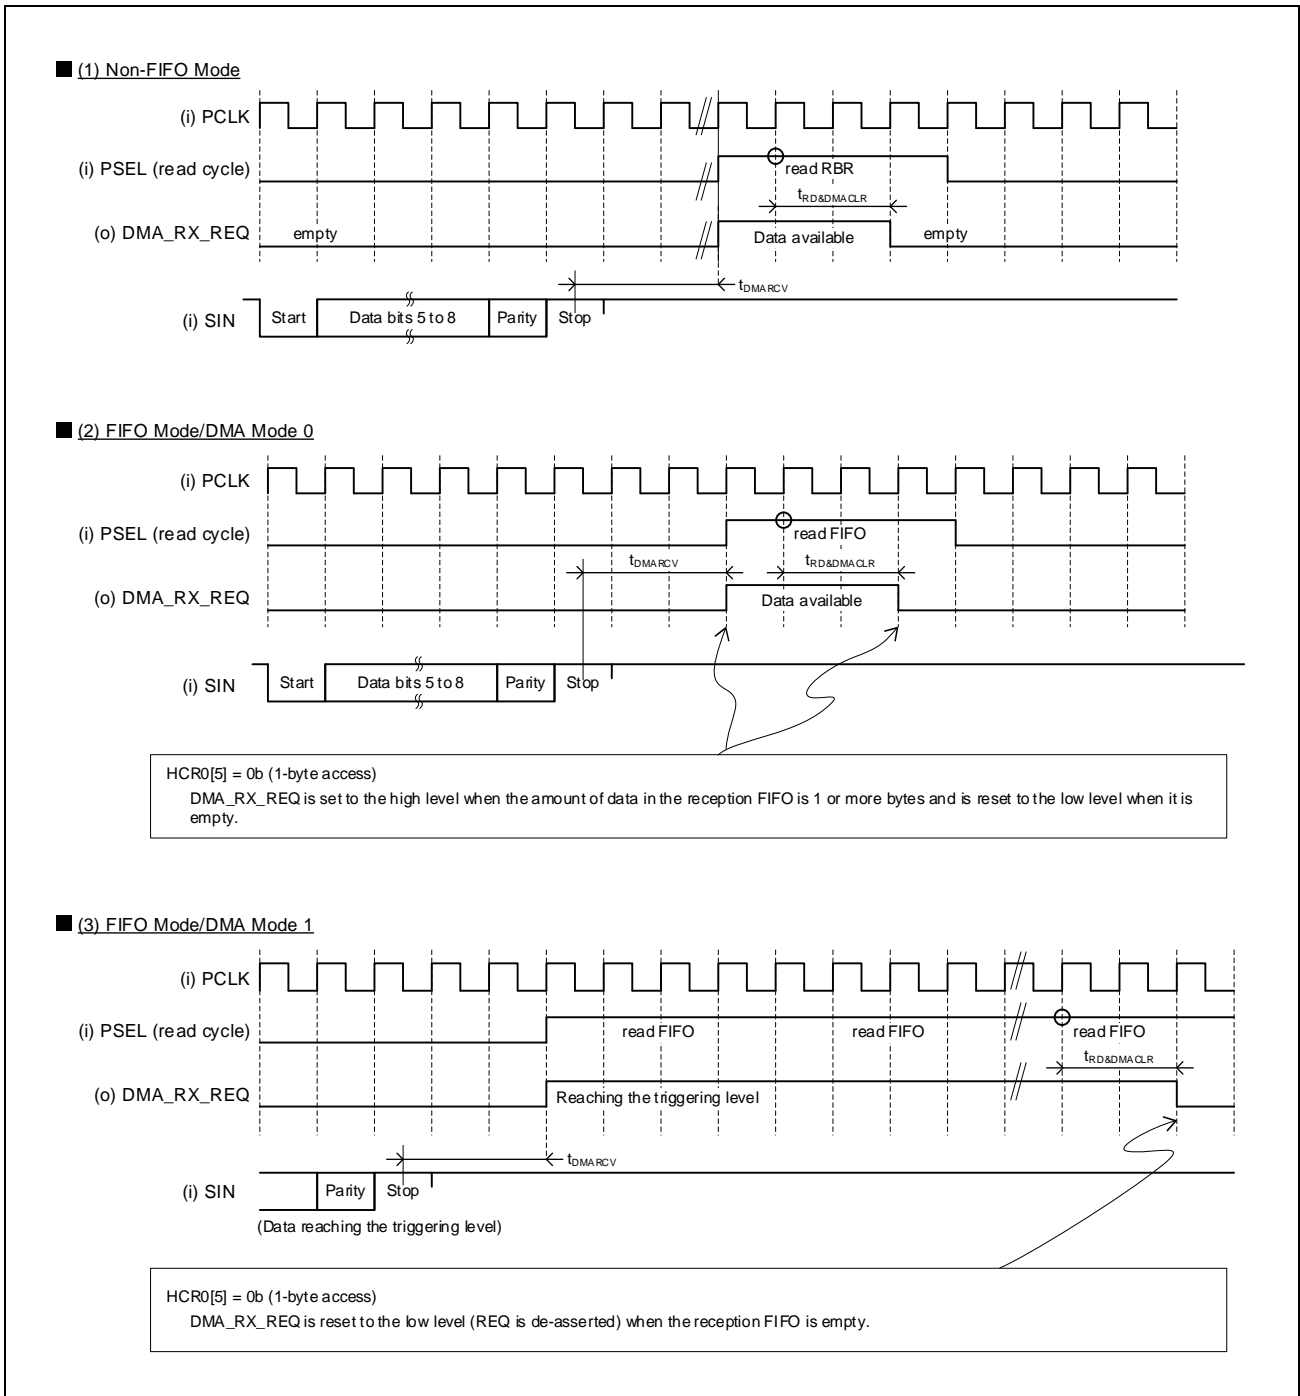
(1) Non-FIFO Mode

(i) PCLK

(i) PSEL (read cycle)

read RBR

$t_{RD\&DMACLR}$

(o) DMA_RX_REQ

empty

Data available

empty

$t_{DMARCV}$

(i) SIN

Start

Data bits 5 to 8

Parity

Stop

(2) FIFO Mode/DMA Mode 0

(i) PCLK

(i) PSEL (read cycle)

read FIFO

$t_{DMARCV}$

$t_{RD\&DMACLR}$

(o) DMA_RX_REQ

Data available

(i) SIN

Start

Data bits 5 to 8

Parity

Stop

HCR0[5] = 0b (1-byte access)
DMA_RX_REQ is set to the high level when the amount of data in the reception FIFO is 1 or more bytes and is reset to the low level when it is empty.

(3) FIFO Mode/DMA Mode 1

(i) PCLK

(i) PSEL (read cycle)

read FIFO

read FIFO

read FIFO

$t_{RD\&DMACLR}$

(o) DMA_RX_REQ

Reaching the triggering level

$t_{DMARCV}$

(i) SIN

Parity

Stop

(Data reaching the triggering level)

HCR0[5] = 0b (1-byte access)
DMA_RX_REQ is reset to the low level (REQ is de-asserted) when the reception FIFO is empty.